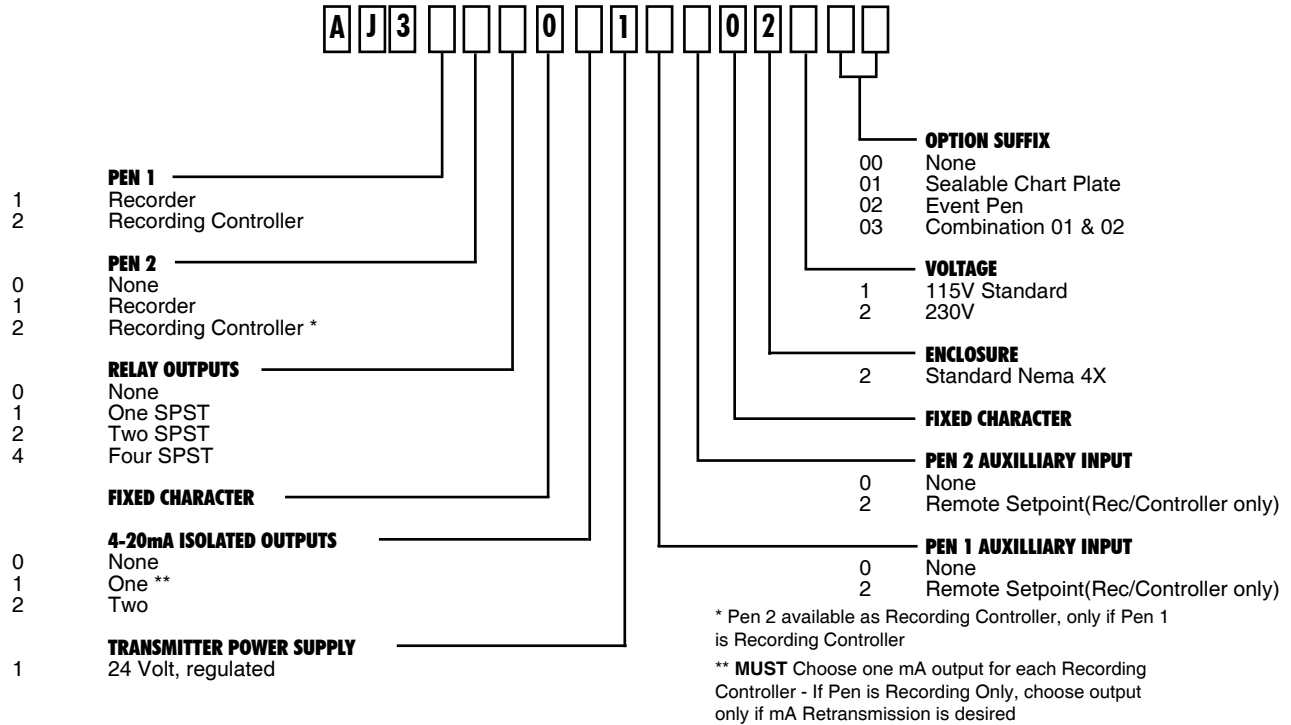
A J 3 [ ] [ ] [ ] 0 [ ] 1 [ ] [ ] 0 2 [ ] [ ]

PEN 1
1 Recorder
2 Recording Controller

PEN 2
0 None
1 Recorder
2 Recording Controller *

RELAY OUTPUTS
0 None
1 One SPST
2 Two SPST
4 Four SPST

FIXED CHARACTER

4-20mA ISOLATED OUTPUTS
0 None
1 One **
2 Two

TRANSMITTER POWER SUPPLY
1 24 Volt, regulated

OPTION SUFFIX
00 None
01 Sealable Chart Plate
02 Event Pen
03 Combination 01 & 02

VOLTAGE
1 115V Standard
2 230V

ENCLOSURE
2 Standard Nema 4X

FIXED CHARACTER

PEN 2 AUXILLIARY INPUT
0 None
2 Remote Setpoint(Rec/Controller only)

PEN 1 AUXILLIARY INPUT
0 None
2 Remote Setpoint(Rec/Controller only)

* Pen 2 available as Recording Controller, only if Pen 1 is Recording Controller

** MUST Choose one mA output for each Recording Controller - If Pen is Recording Only, choose output only if mA Retransmission is desired